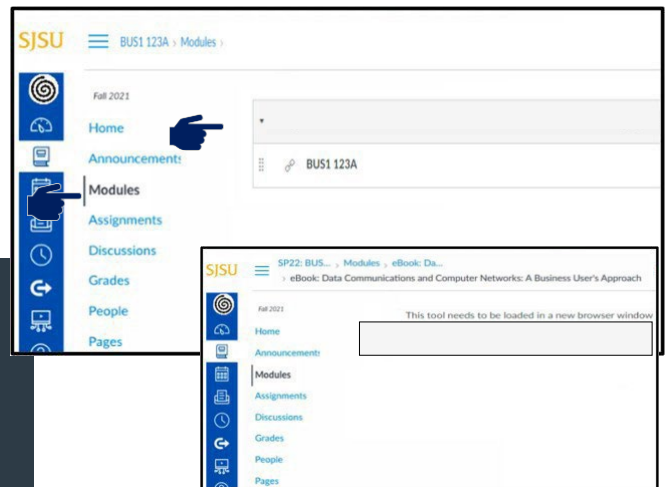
SJSU BUS1 123A › Modules ›

Fall 2021

Home

Announcements

Modules

Assignments

Discussions

Grades

People

Pages

BUS1 123A

SJSU SP22: BUS... › Modules › eBook: Da... › eBook: Data Communications and Computer Networks: A Business User's Approach

Fall 2021

Home

Announcements

Modules

Assignments

Discussions

Grades

People

Pages

This tool needs to be loaded in a new browser window